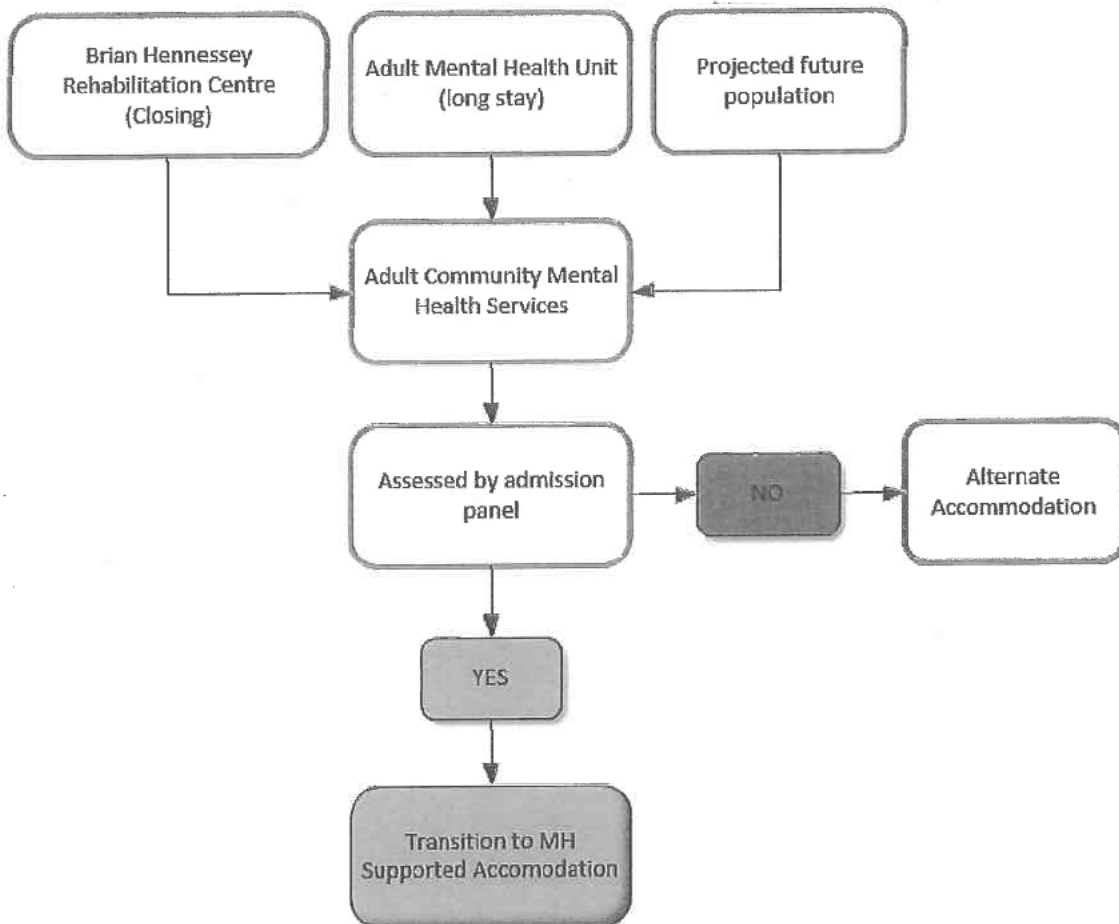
Brian Hennessey Rehabilitation Centre (Closing)

Adult Mental Health Unit (long stay)

Projected future population

Adult Community Mental Health Services

Assessed by admission panel

NO

Alternate Accommodation

YES

Transition to MH Supported Accomodation